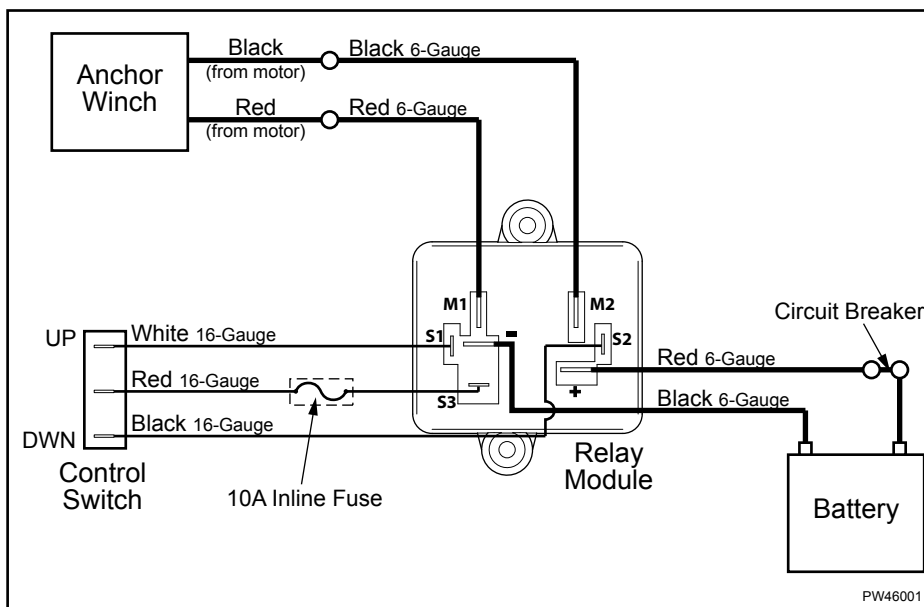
Anchor Winch

Black (from motor)

Black 6-Gauge

Red (from motor)

Red 6-Gauge

M1

M2

Circuit Breaker

UP

White 16-Gauge

S1

−

S2

Red 6-Gauge

Red 16-Gauge

S3

+

Black 6-Gauge

Black 16-Gauge

DWN

Relay Module

Control Switch

10A Inline Fuse

Battery

PW46001